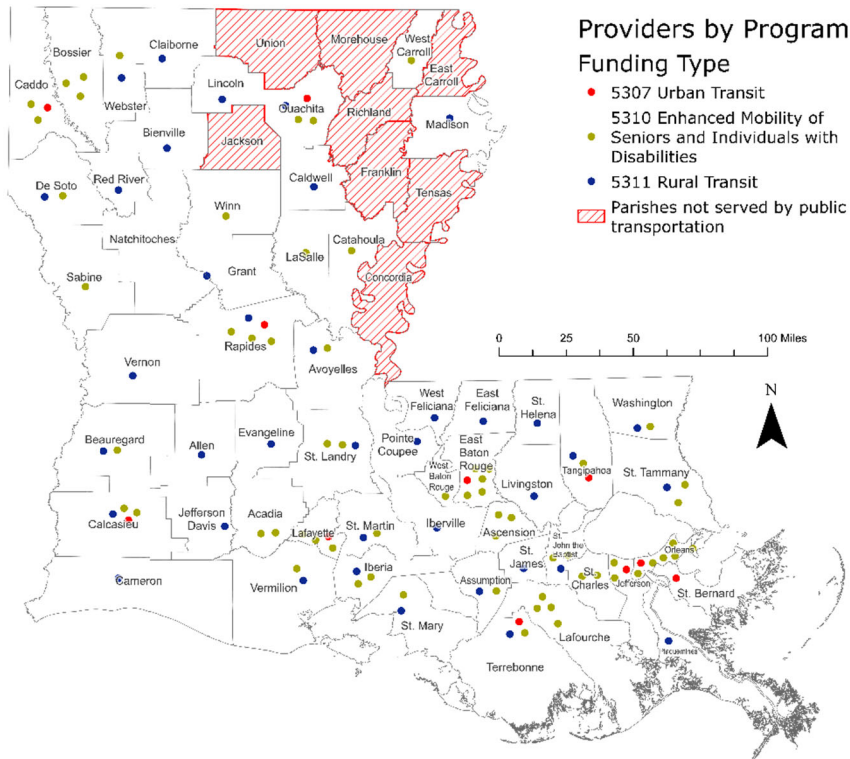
Providers by Program Funding Type

5307 Urban Transit

5310 Enhanced Mobility of Seniors and Individuals with Disabilities

5311 Rural Transit

Parishes not served by public transportation

Bossier
Claiborne
Union
Morehouse
West Carroll
East Carroll
Caddo
Webster
Lincoln
Ouachita
Richland
Madison
Jackson
Bienville
Caldwell
Franklin
Tensas
De Soto
Red River
Winn
Natchitoches
Catahoula
LaSalle
Sabine
Grant
Concordia
Rapides
Vernon
Avoyelles
0
25
50
100 Miles
N
West Feliciana
East Feliciana
St. Helena
Washington
Beauregard
Allen
Evangeline
St. Landry
Pointe Coupee
East Baton Rouge
West Baton Rouge
Tangipahoa
St. Tammany
Livingston
Calcasieu
Jefferson Davis
Acadia
Lafayette
St. Martin
Iberville
Ascension
St. John the Baptist
St. James
Orleans
St. Charles
Jefferson
Cameron
Vermilion
Iberia
Assumption
St. Bernard
St. Mary
Lafourche
Plaquemines
Terrebonne